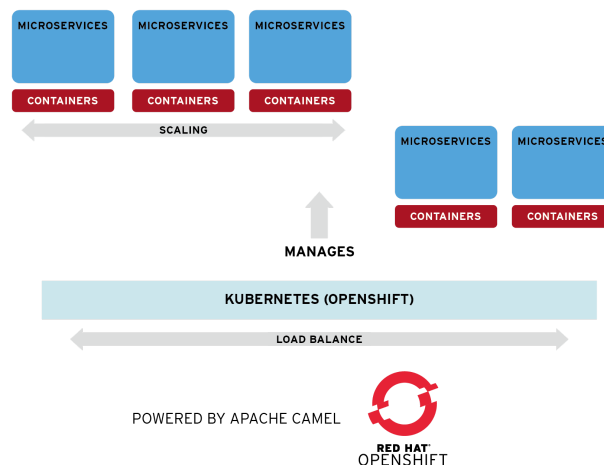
MICROSERVICES
MICROSERVICES
MICROSERVICES

CONTAINERS
CONTAINERS
CONTAINERS

SCALING

MICROSERVICES
MICROSERVICES

CONTAINERS
CONTAINERS

MANAGES

KUBERNETES (OPENSHIFT)

LOAD BALANCE

POWERED BY APACHE CAMEL

RED HAT®
OPENSHIFT